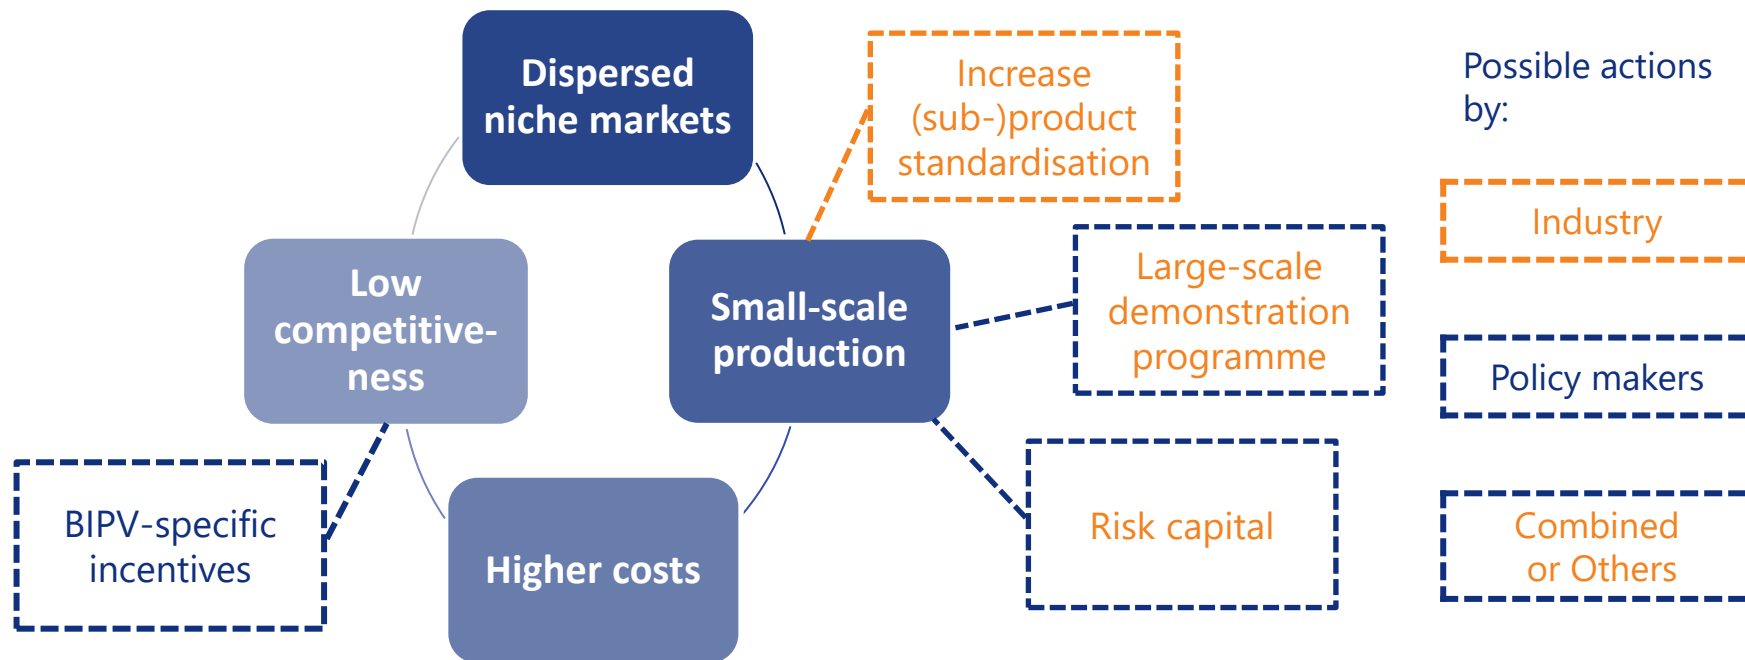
Dispersed niche markets

Increase (sub-)product standardisation

Possible actions by:

Industry

Low competitive-ness

Small-scale production

Large-scale demonstration programme

Policy makers

BIPV-specific incentives

Risk capital

Combined or Others

Higher costs